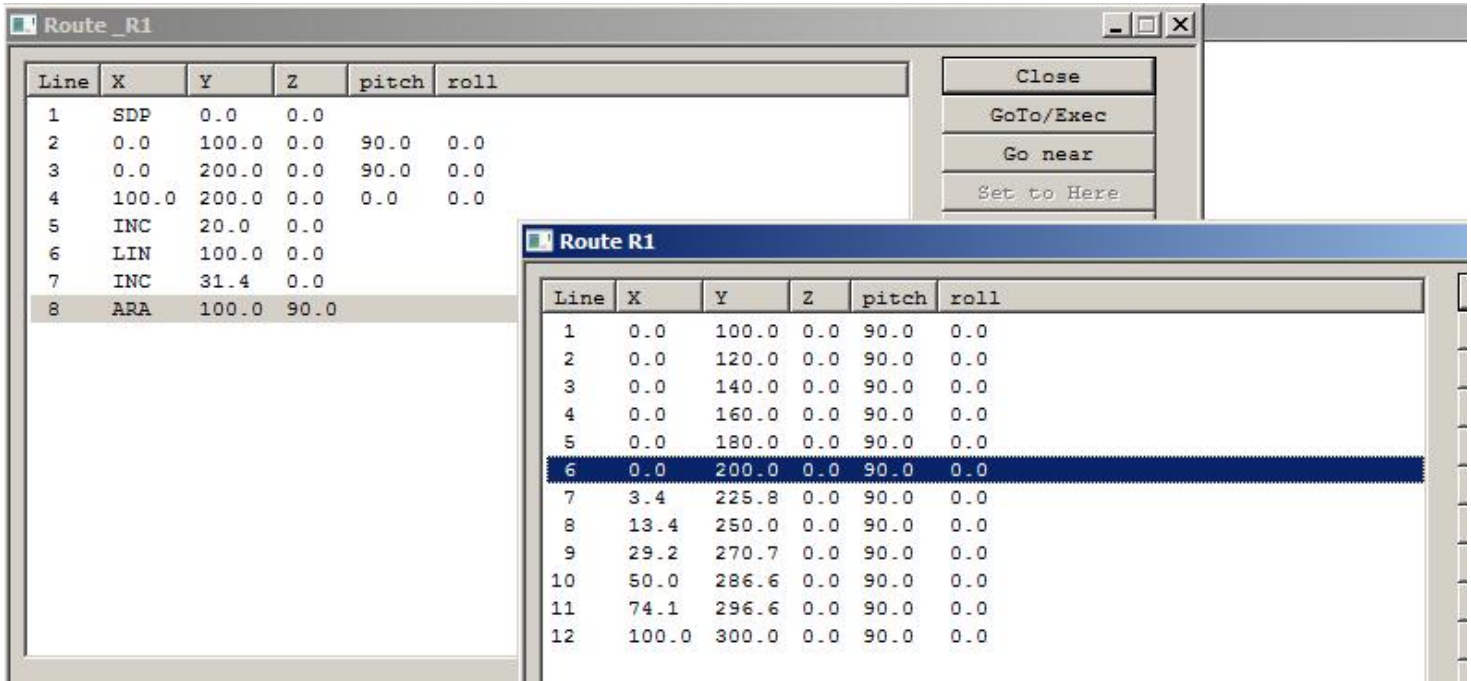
Route _R1

| Line | X | Y | Z | pitch | roll |
|---|---|---|---|---|---|
| 1 | SDP | 0.0 | 0.0 | | |
| 2 | 0.0 | 100.0 | 0.0 | 90.0 | 0.0 |
| 3 | 0.0 | 200.0 | 0.0 | 90.0 | 0.0 |
| 4 | 100.0 | 200.0 | 0.0 | 0.0 | 0.0 |
| 5 | INC | 20.0 | 0.0 | | |
| 6 | LIN | 100.0 | 0.0 | | |
| 7 | INC | 31.4 | 0.0 | | |
| 8 | ARA | 100.0 | 90.0 | | |

Close
GoTo/Exec
Go near
Set to Here

Route R1

| Line | X | Y | Z | pitch | roll |
|---|---|---|---|---|---|
| 1 | 0.0 | 100.0 | 0.0 | 90.0 | 0.0 |
| 2 | 0.0 | 120.0 | 0.0 | 90.0 | 0.0 |
| 3 | 0.0 | 140.0 | 0.0 | 90.0 | 0.0 |
| 4 | 0.0 | 160.0 | 0.0 | 90.0 | 0.0 |
| 5 | 0.0 | 180.0 | 0.0 | 90.0 | 0.0 |
| 6 | 0.0 | 200.0 | 0.0 | 90.0 | 0.0 |
| 7 | 3.4 | 225.8 | 0.0 | 90.0 | 0.0 |
| 8 | 13.4 | 250.0 | 0.0 | 90.0 | 0.0 |
| 9 | 29.2 | 270.7 | 0.0 | 90.0 | 0.0 |
| 10 | 50.0 | 286.6 | 0.0 | 90.0 | 0.0 |
| 11 | 74.1 | 296.6 | 0.0 | 90.0 | 0.0 |
| 12 | 100.0 | 300.0 | 0.0 | 90.0 | 0.0 |